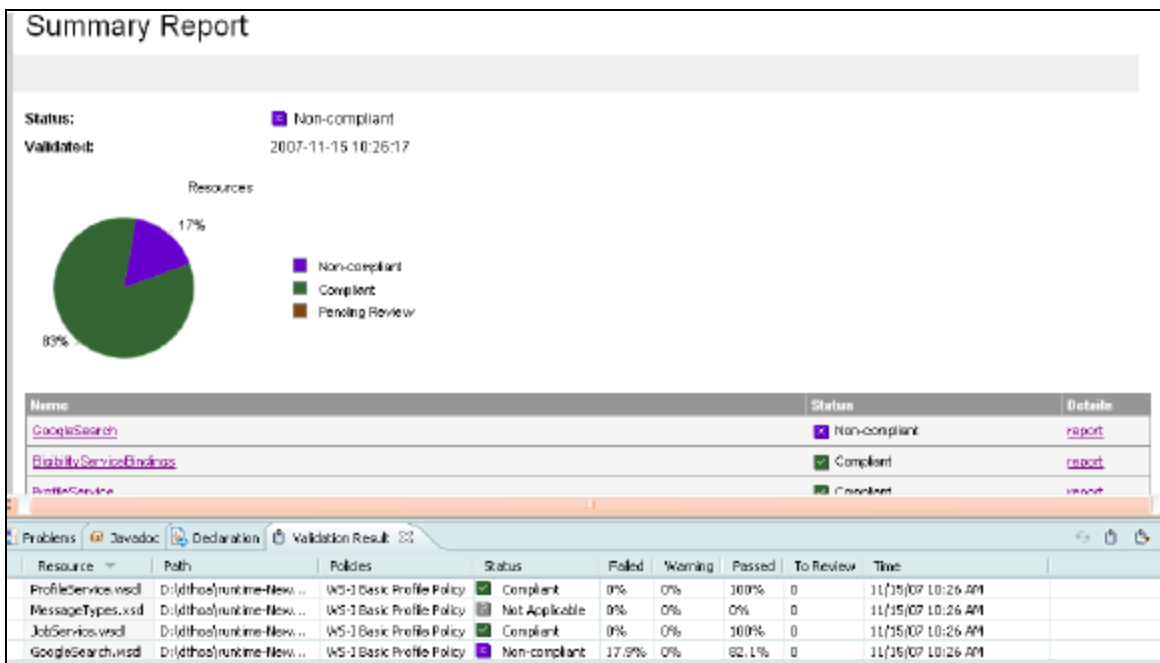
Summary Report

Status: Non-compliant
Validated: 2007-11-15 10:26:17

Resources

17%

83%

Non-compliant
Compliant
Pending Review

| Name | Status | Details |
|---|---|---|
| GoogleSearch | Non-compliant | report |
| EligibilityServiceBindings | Compliant | report |
| ProfileService | Compliant | report |

Problems | Javadoc | Declaration | Validation Result

| Resource | Path | Policies | Status | Failed | Warning | Passed | To Review | Time |
|---|---|---|---|---|---|---|---|---|
| ProfileService.wsdl | D:\dthoa\runtime-New... | WS-I Basic Profile Policy | Compliant | 0% | 0% | 100% | 0 | 11/15/07 10:26 AM |
| MessageTypes.xsd | D:\dthoa\runtime-New... | WS-I Basic Profile Policy | Not Applicable | 0% | 0% | 0% | 0 | 11/15/07 10:26 AM |
| JobService.wsdl | D:\dthoa\runtime-New... | WS-I Basic Profile Policy | Compliant | 0% | 0% | 100% | 0 | 11/15/07 10:26 AM |
| GoogleSearch.wsdl | D:\dthoa\runtime-New... | WS-I Basic Profile Policy | Non-compliant | 17.9% | 0% | 82.1% | 0 | 11/15/07 10:26 AM |